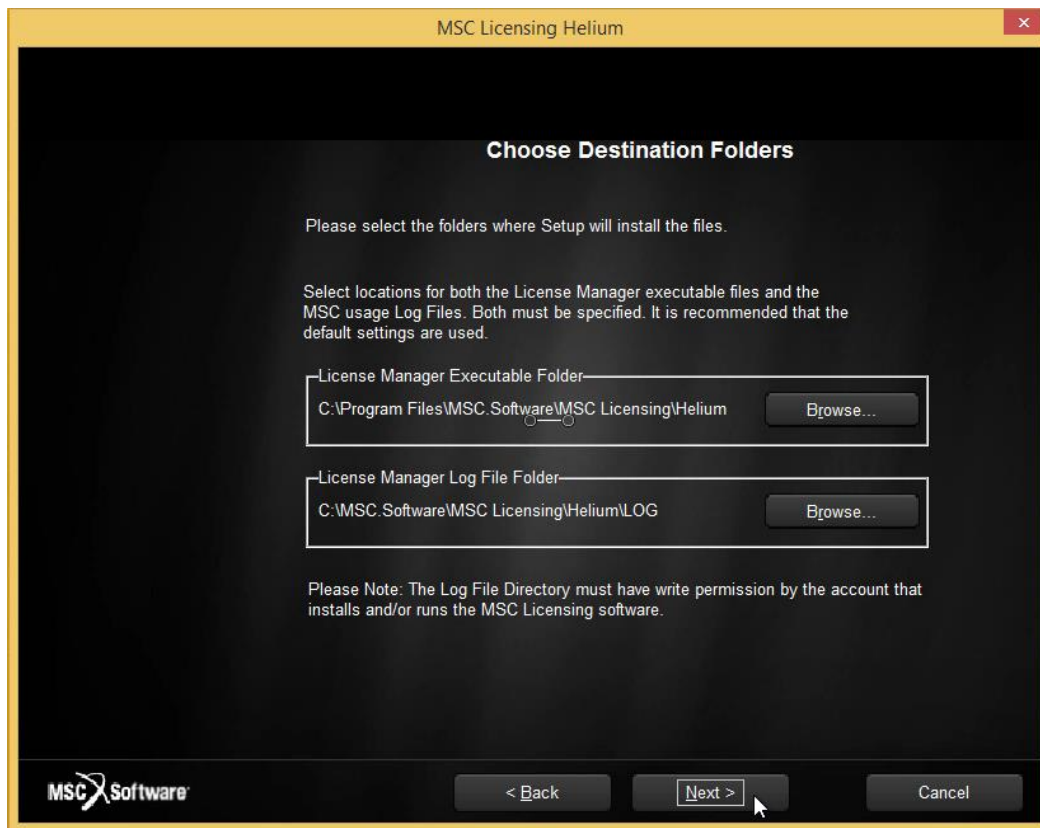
MSC Licensing Helium

Choose Destination Folders

Please select the folders where Setup will install the files.

Select locations for both the License Manager executable files and the MSC usage Log Files. Both must be specified. It is recommended that the default settings are used.

License Manager Executable Folder

C:\Program Files\MSC.Software\MSC Licensing\Helium

Browse...

License Manager Log File Folder

C:\MSC.Software\MSC Licensing\Helium\LOG

Browse...

Please Note: The Log File Directory must have write permission by the account that installs and/or runs the MSC Licensing software.

MSC Software

< Back

Next >

Cancel